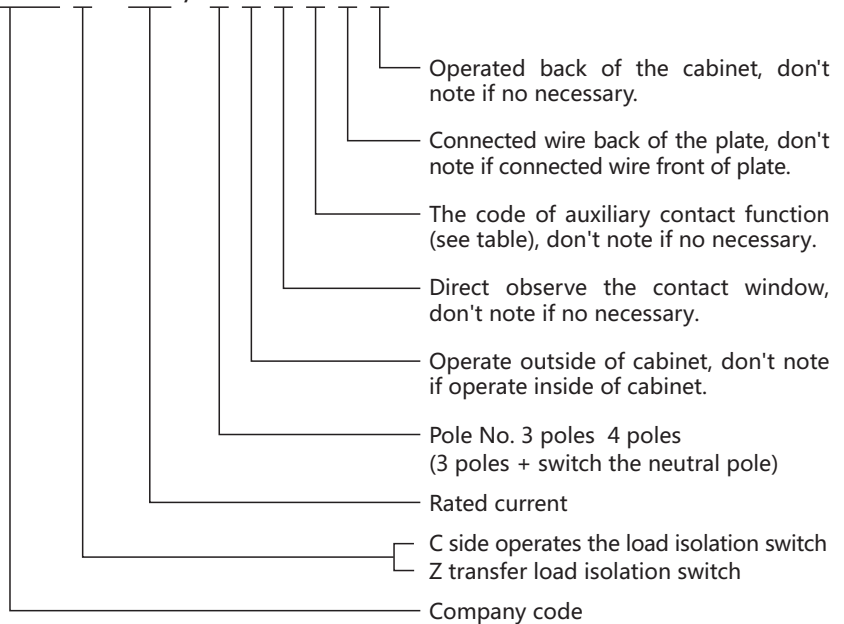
Operated back of the cabinet, don't note if no necessary.

Connected wire back of the plate, don't note if connected wire front of plate.

The code of auxiliary contact function (see table), don't note if no necessary.

Direct observe the contact window, don't note if no necessary.

Operate outside of cabinet, don't note if operate inside of cabinet.

Pole No. 3 poles 4 poles (3 poles + switch the neutral pole)

Rated current

C side operates the load isolation switch
Z transfer load isolation switch

Company code